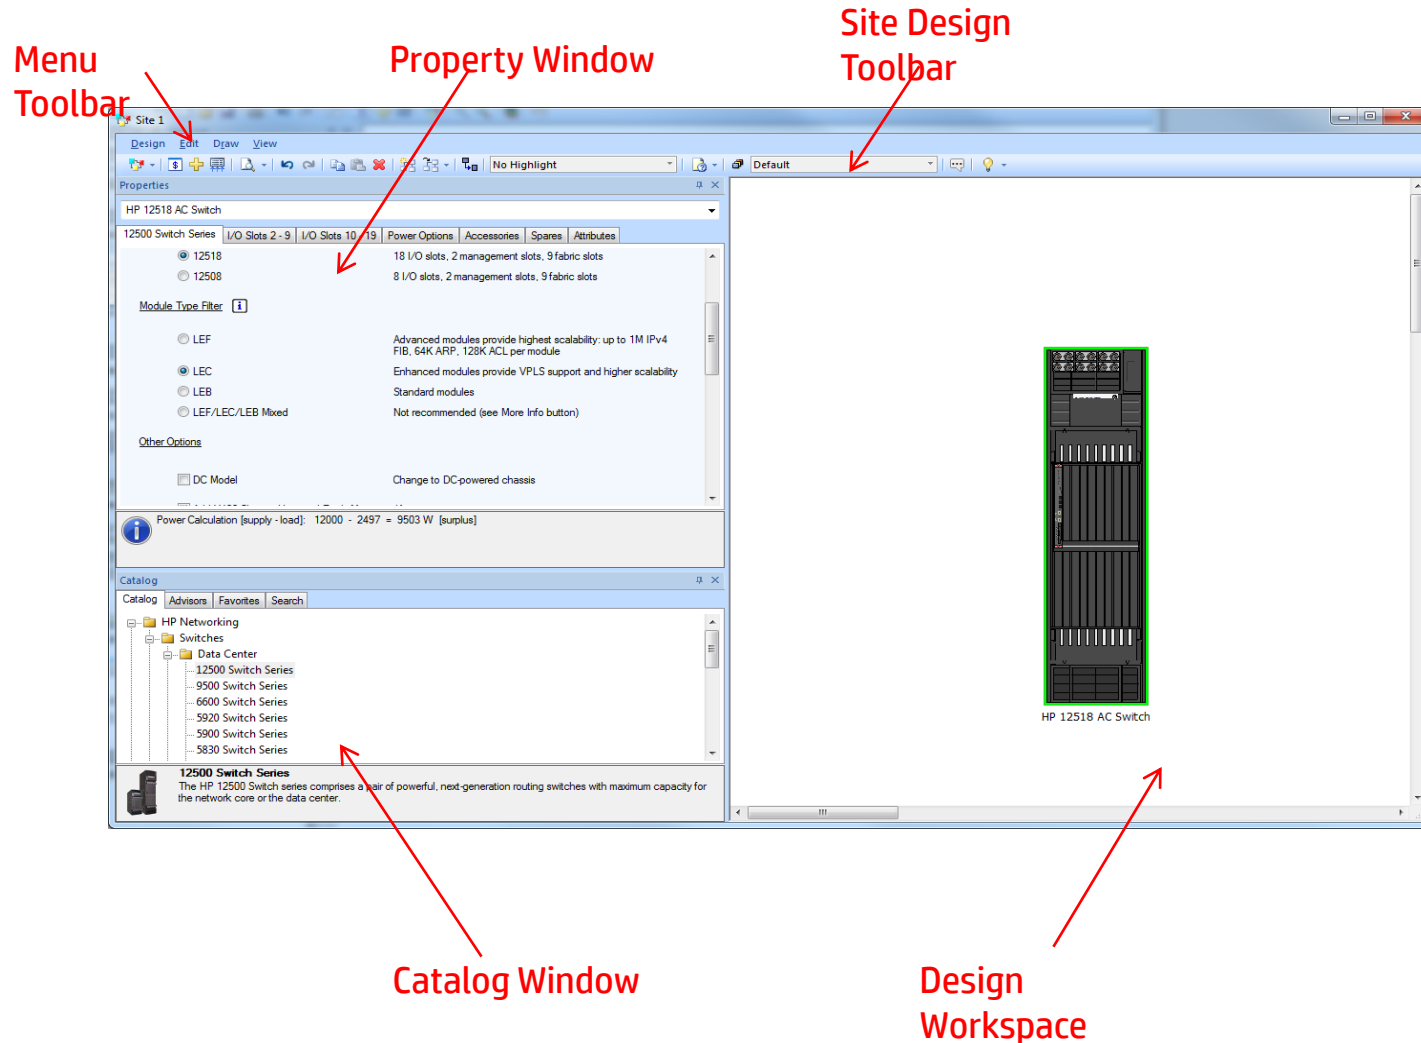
Menu Toolbar

Property Window

Site Design Toolbar

Site 1

Design Edit Draw View

No Highlight

Default

Properties

HP 12518 AC Switch

| 12500 Switch Series | I/O Slots 2 - 9 | I/O Slots 10 - 19 | Power Options | Accessories | Spares | Attributes |
|---|---|---|---|---|---|---|

12518 18 I/O slots, 2 management slots, 9 fabric slots

12508 8 I/O slots, 2 management slots, 9 fabric slots

Module Type Filter

LEF Advanced modules provide highest scalability: up to 1M IPv4 FIB, 64K ARP, 128K ACL per module

LEC Enhanced modules provide VPLS support and higher scalability

LEB Standard modules

LEF/LEC/LEB Mixed Not recommended (see More Info button)

Other Options

DC Model Change to DC-powered chassis

Power Calculation [supply - load]: 12000 - 2497 = 9503 W [surplus]

Catalog

Catalog | Advisors | Favorites | Search

HP Networking
Switches
Data Center
12500 Switch Series
9500 Switch Series
6600 Switch Series
5920 Switch Series
5900 Switch Series
5830 Switch Series

12500 Switch Series
The HP 12500 Switch series comprises a pair of powerful, next-generation routing switches with maximum capacity for the network core or the data center.

HP 12518 AC Switch

Catalog Window

Design Workspace